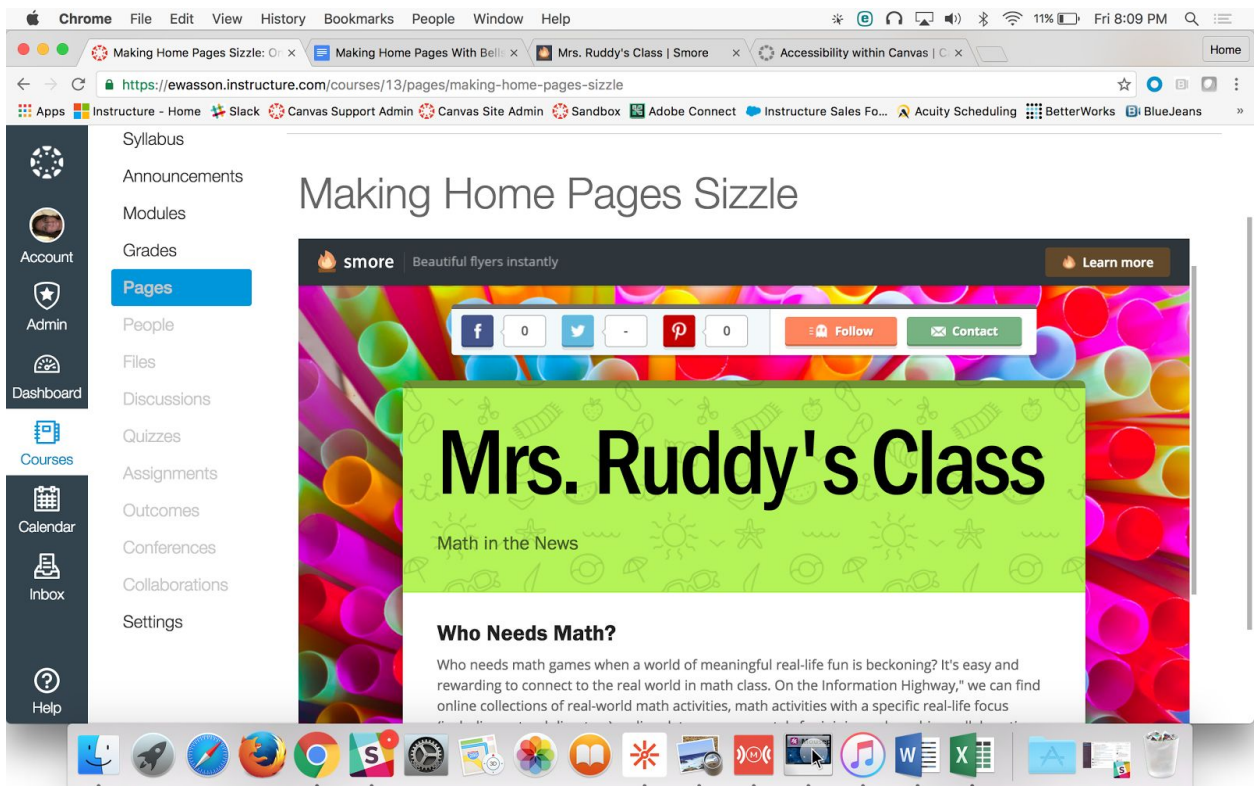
Chrome File Edit View History Bookmarks People Window Help

11% Fri 8:09 PM

Making Home Pages Sizzle: O × | Making Home Pages With Bell × | Mrs. Ruddy's Class | Smore × | Accessibility within Canvas | C ×

Home

https://ewasson.instructure.com/courses/13/pages/making-home-pages-sizzle

Apps | Instructure - Home | Slack | Canvas Support Admin | Canvas Site Admin | Sandbox | Adobe Connect | Instructure Sales Fo... | Acuity Scheduling | BetterWorks | BlueJeans

Account
Admin
Dashboard
Courses
Calendar
Inbox
Help

Syllabus
Announcements
Modules
Grades
Pages
People
Files
Discussions
Quizzes
Assignments
Outcomes
Conferences
Collaborations
Settings

Making Home Pages Sizzle

smore Beautiful flyers instantly

Learn more

0 - 0 Follow Contact

Mrs. Ruddy's Class

Math in the News

Who Needs Math?

Who needs math games when a world of meaningful real-life fun is beckoning? It's easy and rewarding to connect to the real world in math class. On the Information Highway," we can find online collections of real-world math activities, math activities with a specific real-life focus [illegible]